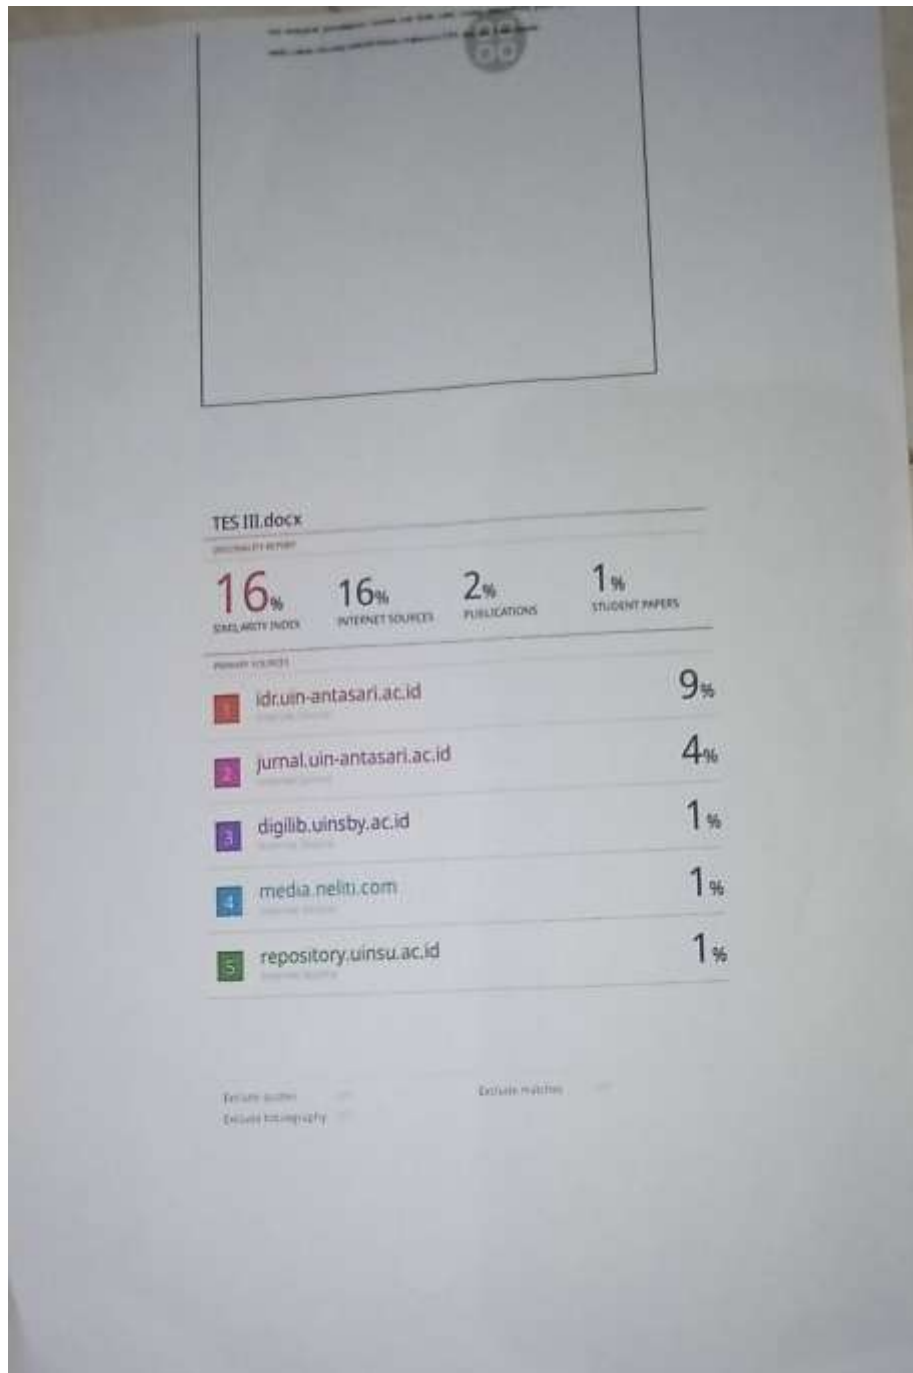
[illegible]

TES III.docx

ORIGINALITY REPORT

16% SIMILARITY INDEX

16% INTERNET SOURCES

2% PUBLICATIONS

1% STUDENT PAPERS

PRIMARY SOURCES

1 idr.uin-antasari.ac.id
Internet Source
9%

2 jurnal.uin-antasari.ac.id
Internet Source
4%

3 digilib.uinsby.ac.id
Internet Source
1%

4 media.neliti.com
Internet Source
1%

5 repository.uinsu.ac.id
Internet Source
1%

Exclude quotes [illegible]
Exclude bibliography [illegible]
Exclude matches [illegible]